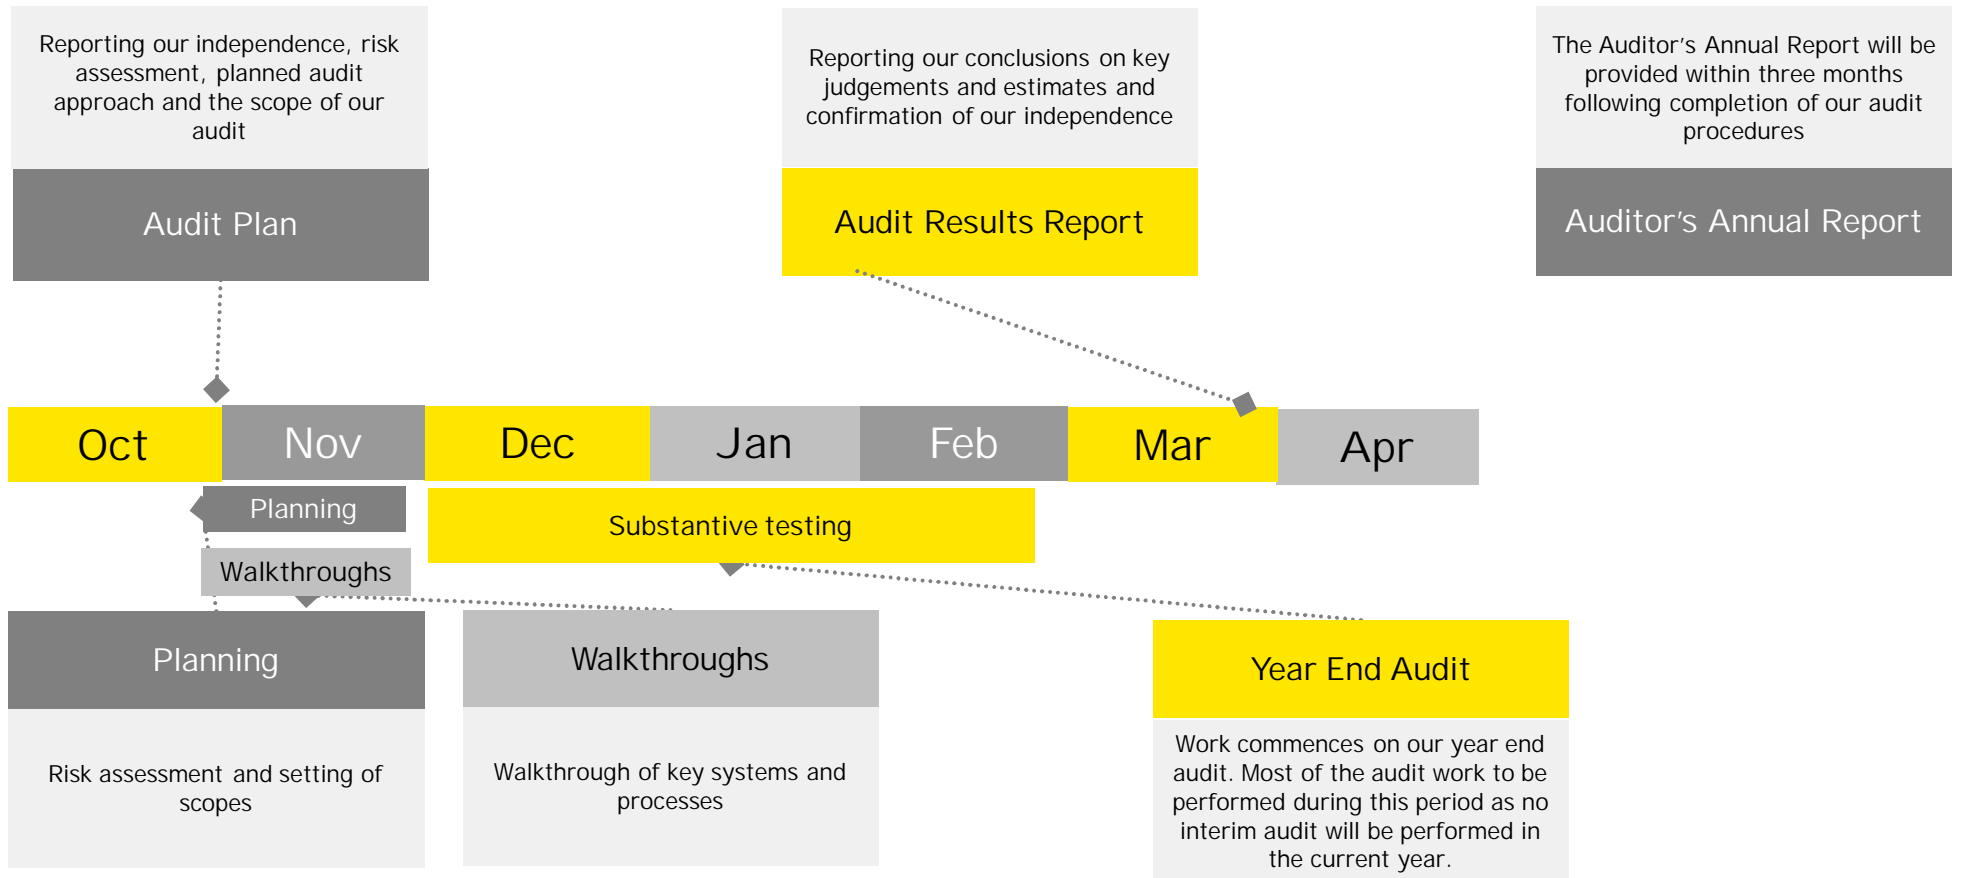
Reporting our independence, risk assessment, planned audit approach and the scope of our audit

Audit Plan

Reporting our conclusions on key judgements and estimates and confirmation of our independence

Audit Results Report

The Auditor's Annual Report will be provided within three months following completion of our audit procedures

Auditor's Annual Report

Oct

Nov

Dec

Jan

Feb

Mar

Apr

Planning

Substantive testing

Walkthroughs

Planning

Risk assessment and setting of scopes

Walkthroughs

Walkthrough of key systems and processes

Year End Audit

Work commences on our year end audit. Most of the audit work to be performed during this period as no interim audit will be performed in the current year.